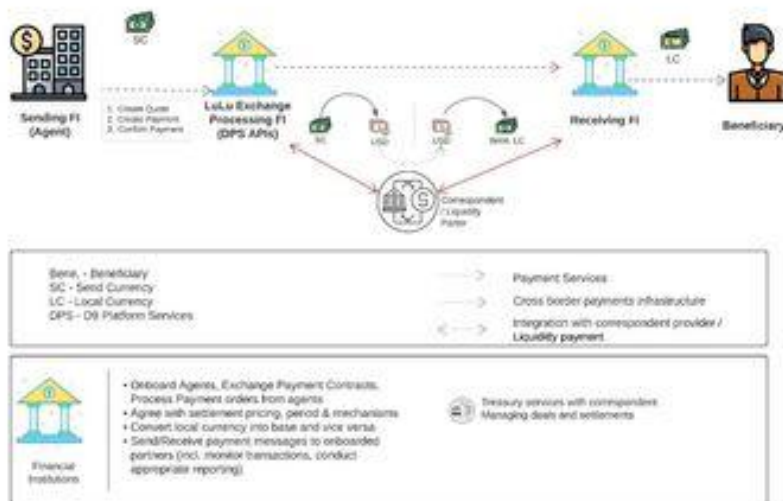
SC

Sending FI (Agent)

1. Create Quote
2. Create Payment
3. Confirm Payment

LuLu Exchange Processing FI (DPS APIs)

SC USD USD Bene. LC

Receiving FI

LC

Beneficiary

Correspondent / Liquidity Partner

Bene. - Beneficiary
SC - Send Currency
LC - Local Currency
DPS - D9 Platform Services

Payment Services
Cross border payments infrastructure
Integration with correspondent provider / Liquidity payment

Financial Institutions

• Onboard Agents, Exchange Payment Contracts, Process Payment orders from agents
• Agree with settlement pricing, period & mechanisms
• Convert local currency into base and vice versa
• Send/Receive payment messages to onboarded partners (incl. monitor transactions, conduct appropriate reporting)

Treasury services with correspondent
Managing deals and settlements